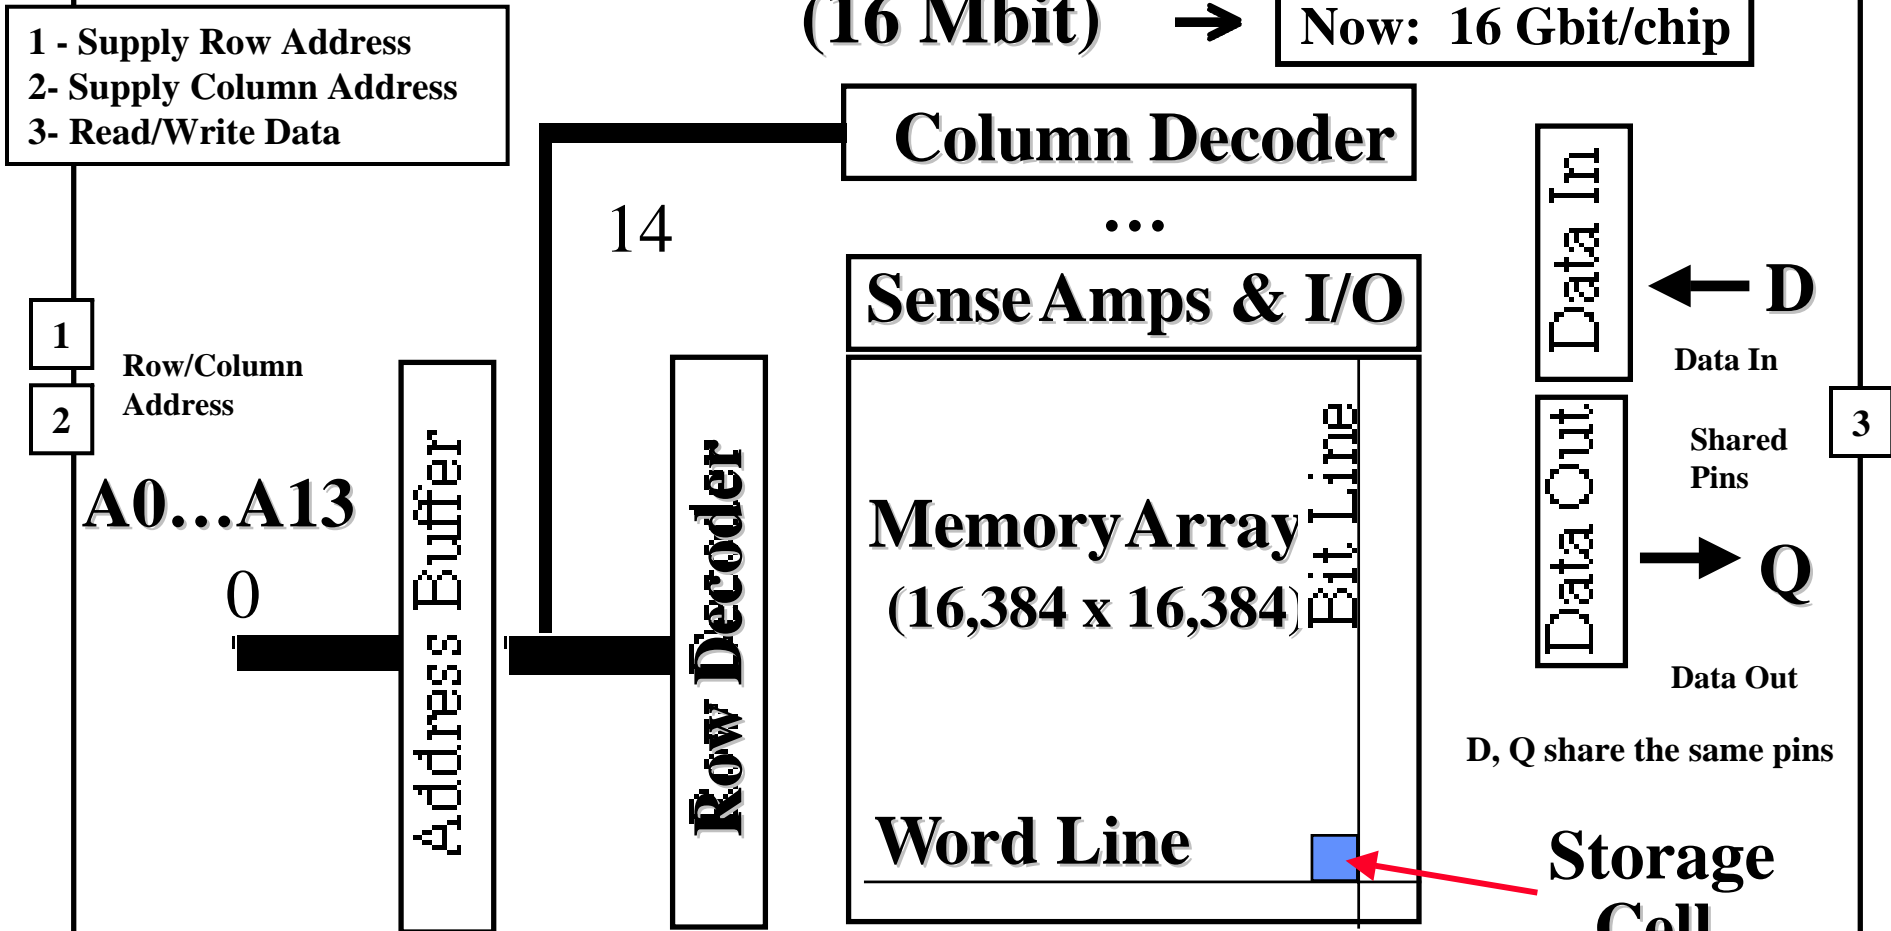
1 - Supply Row Address
2- Supply Column Address
3- Read/Write Data

(16 Mbit) → Now: 16 Gbit/chip

Column Decoder

14

...

Sense Amps & I/O

1

2

Row/Column Address

A0...A13

0

Address Buffer

Row Decoder

Memory Array
(16,384 x 16,384)

Bit Line

Word Line

Data In

D

Data In

Data Out

Shared Pins

3

Q

Data Out

D, Q share the same pins

Storage Cell